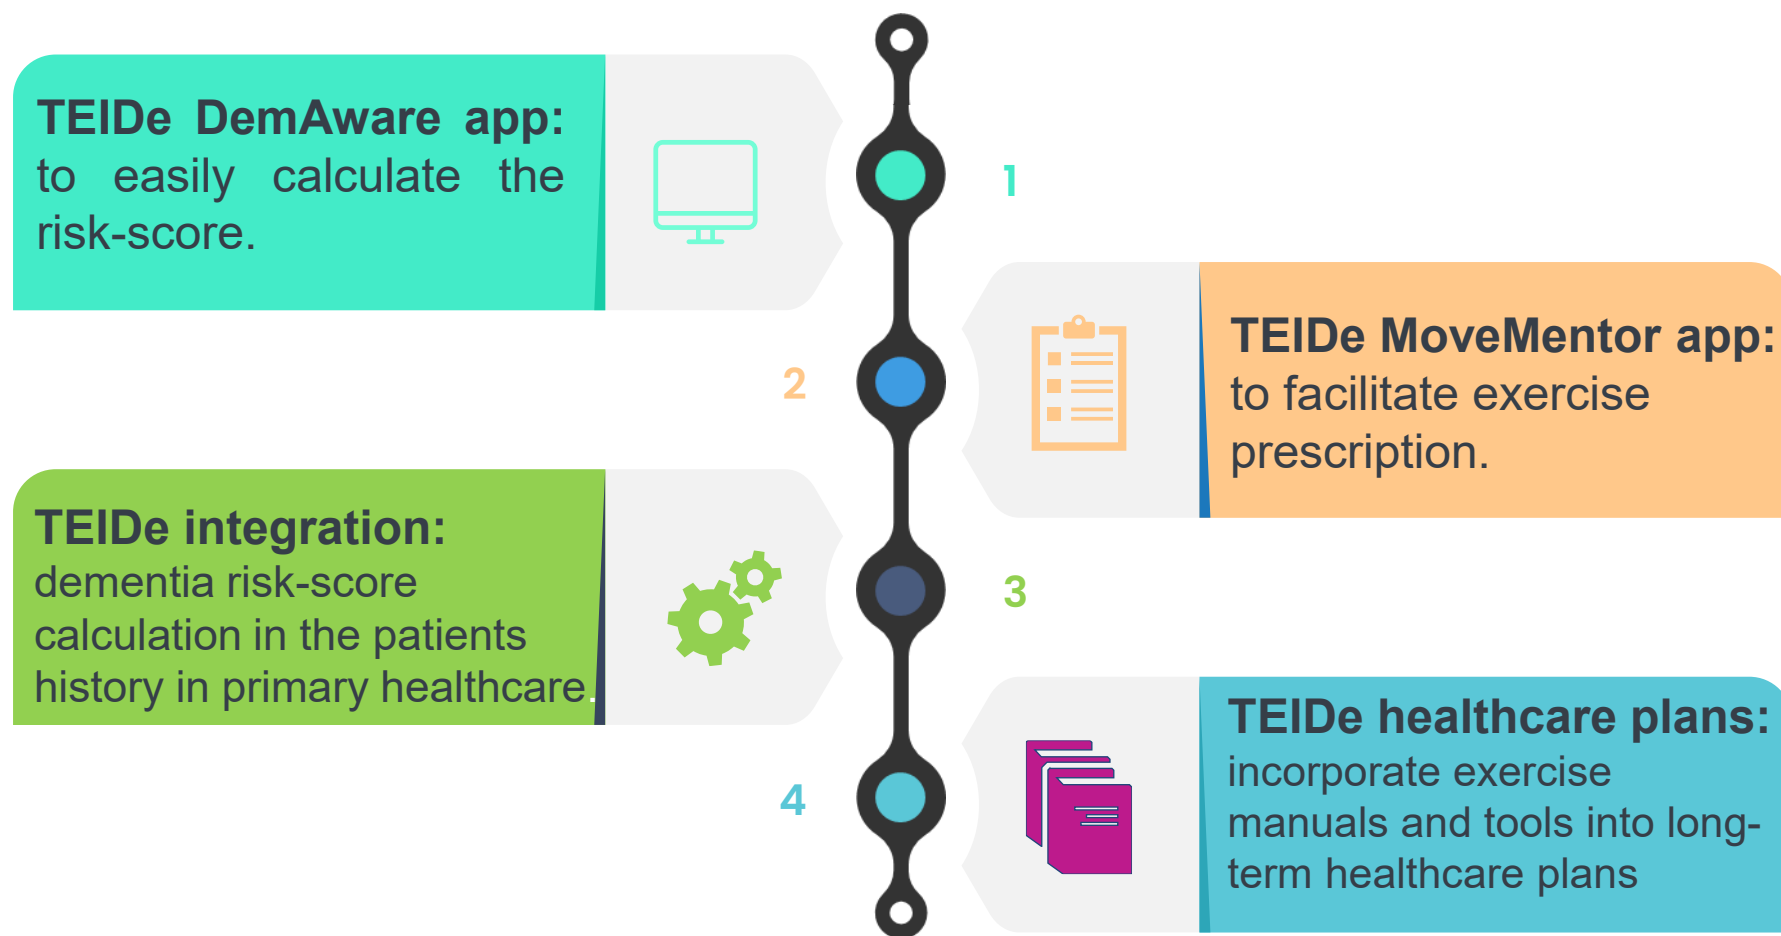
TEIDe DemAware app: to easily calculate the risk-score.

1

2

TEIDe MoveMentor app: to facilitate exercise prescription.

TEIDe integration: dementia risk-score calculation in the patients history in primary healthcare.

3

4

TEIDe healthcare plans: incorporate exercise manuals and tools into long-term healthcare plans